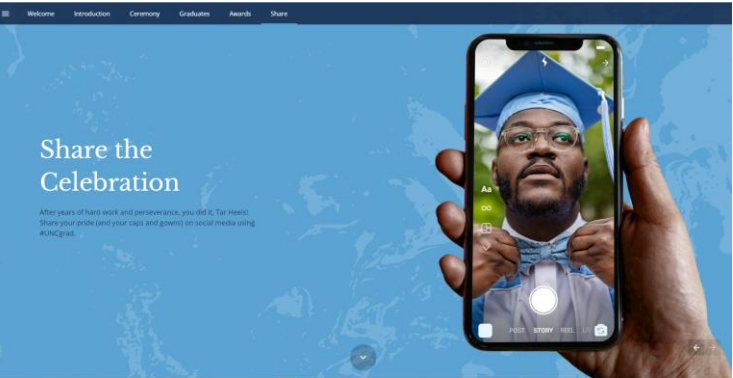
Welcome Introduction Ceremony Graduates Awards Share

Share the Celebration

After years of hard work and perseverance, you did it, Tar Heels! Share your pride (and your caps and gowns) on social media using #UNCgrad.

Aa

POST STORY REEL LIV